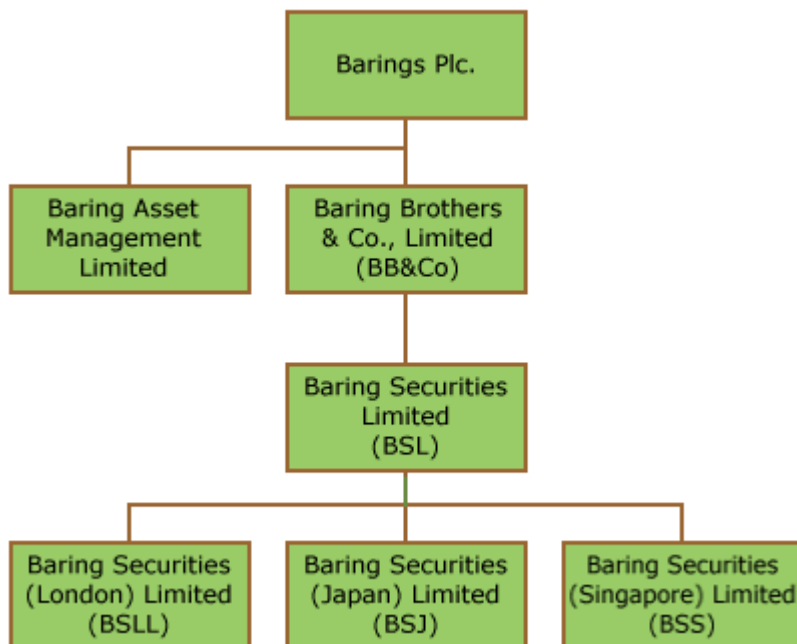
Barings Plc.

Baring Asset Management Limited

Baring Brothers & Co., Limited (BB&Co)

Baring Securities Limited (BSL)

Baring Securities (London) Limited (BSLL)

Baring Securities (Japan) Limited (BSJ)

Baring Securities (Singapore) Limited (BSS)